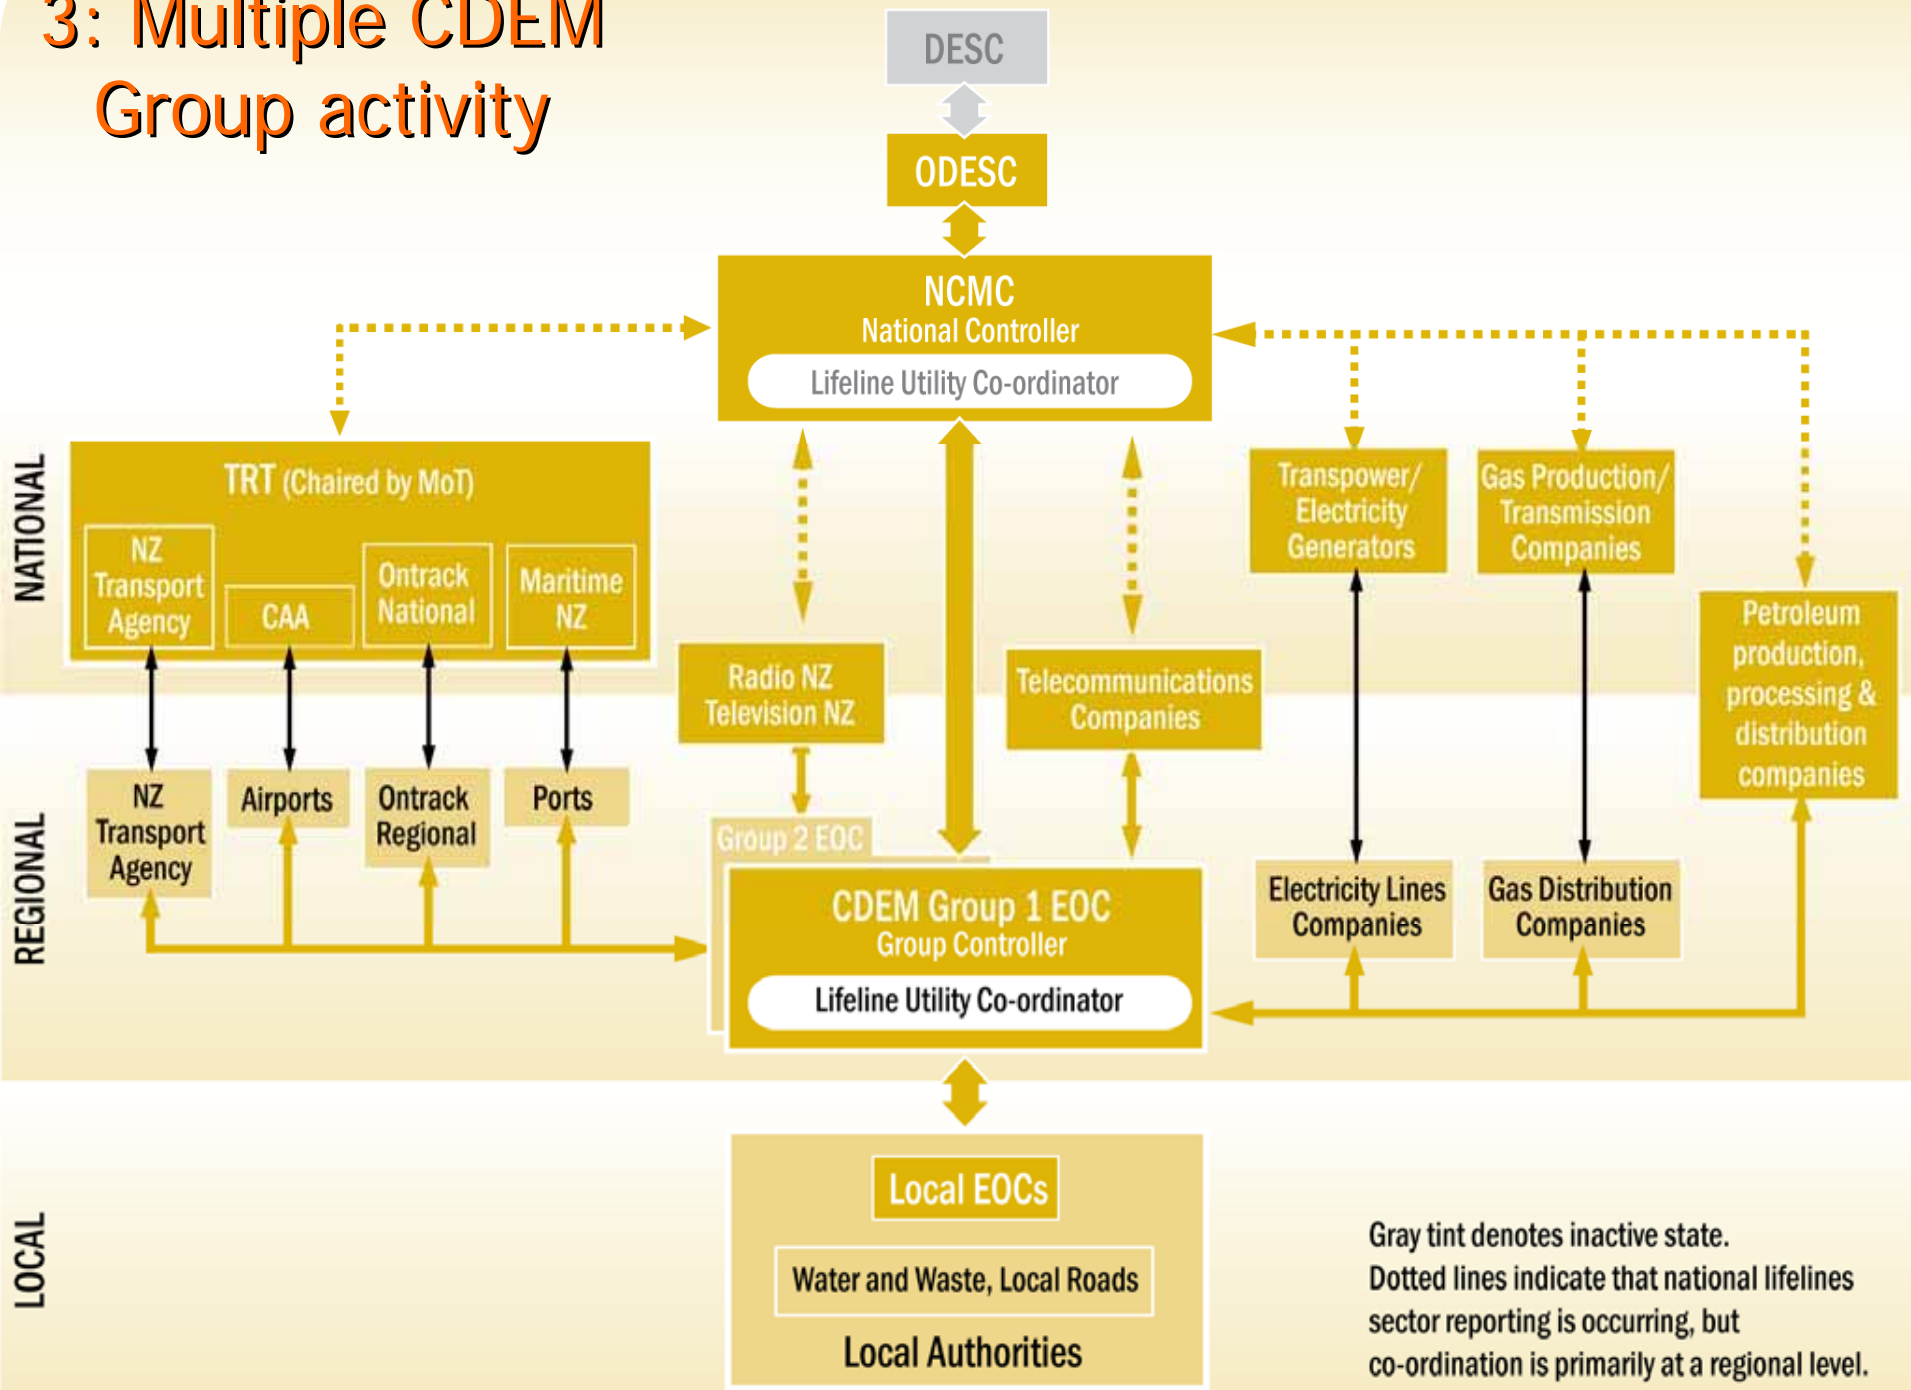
3: Multiple CDEM Group activity

DESC

ODESC

NCMC
National Controller
Lifeline Utility Co-ordinator

NATIONAL

TRT (Chaired by MoT)

NZ Transport Agency

CAA

Ontrack National

Maritime NZ

Radio NZ Television NZ

Telecommunications Companies

Transpower/ Electricity Generators

Gas Production/ Transmission Companies

Petroleum production, processing & distribution companies

REGIONAL

NZ Transport Agency

Airports

Ontrack Regional

Ports

Group 2 EOC

CDEM Group 1 EOC
Group Controller
Lifeline Utility Co-ordinator

Electricity Lines Companies

Gas Distribution Companies

LOCAL

Local EOCs

Water and Waste, Local Roads

Local Authorities

Gray tint denotes inactive state.
Dotted lines indicate that national lifelines sector reporting is occurring, but co-ordination is primarily at a regional level.